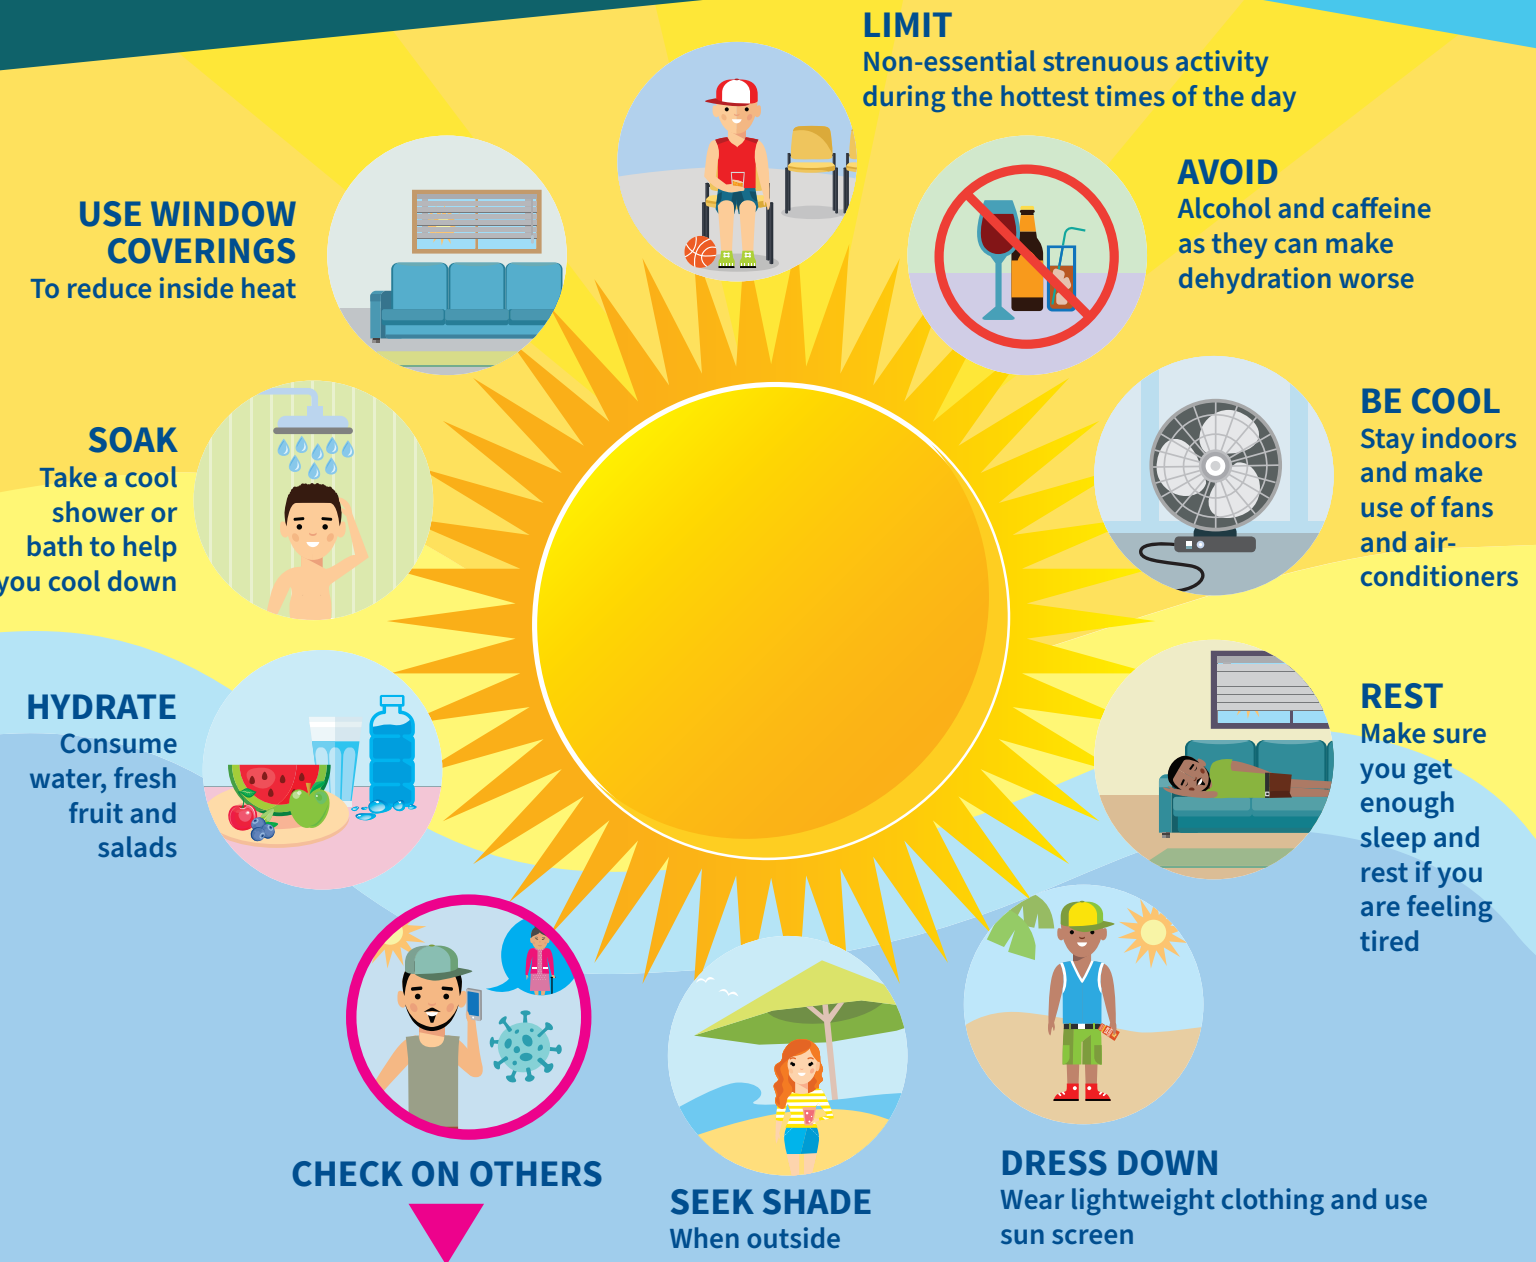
LIMIT
Non-essential strenuous activity during the hottest times of the day

USE WINDOW COVERINGS
To reduce inside heat

AVOID
Alcohol and caffeine as they can make dehydration worse

SOAK
Take a cool shower or bath to help you cool down

BE COOL
Stay indoors and make use of fans and air-conditioners

HYDRATE
Consume water, fresh fruit and salads

REST
Make sure you get enough sleep and rest if you are feeling tired

CHECK ON OTHERS

SEEK SHADE
When outside

DRESS DOWN
Wear lightweight clothing and use sun screen